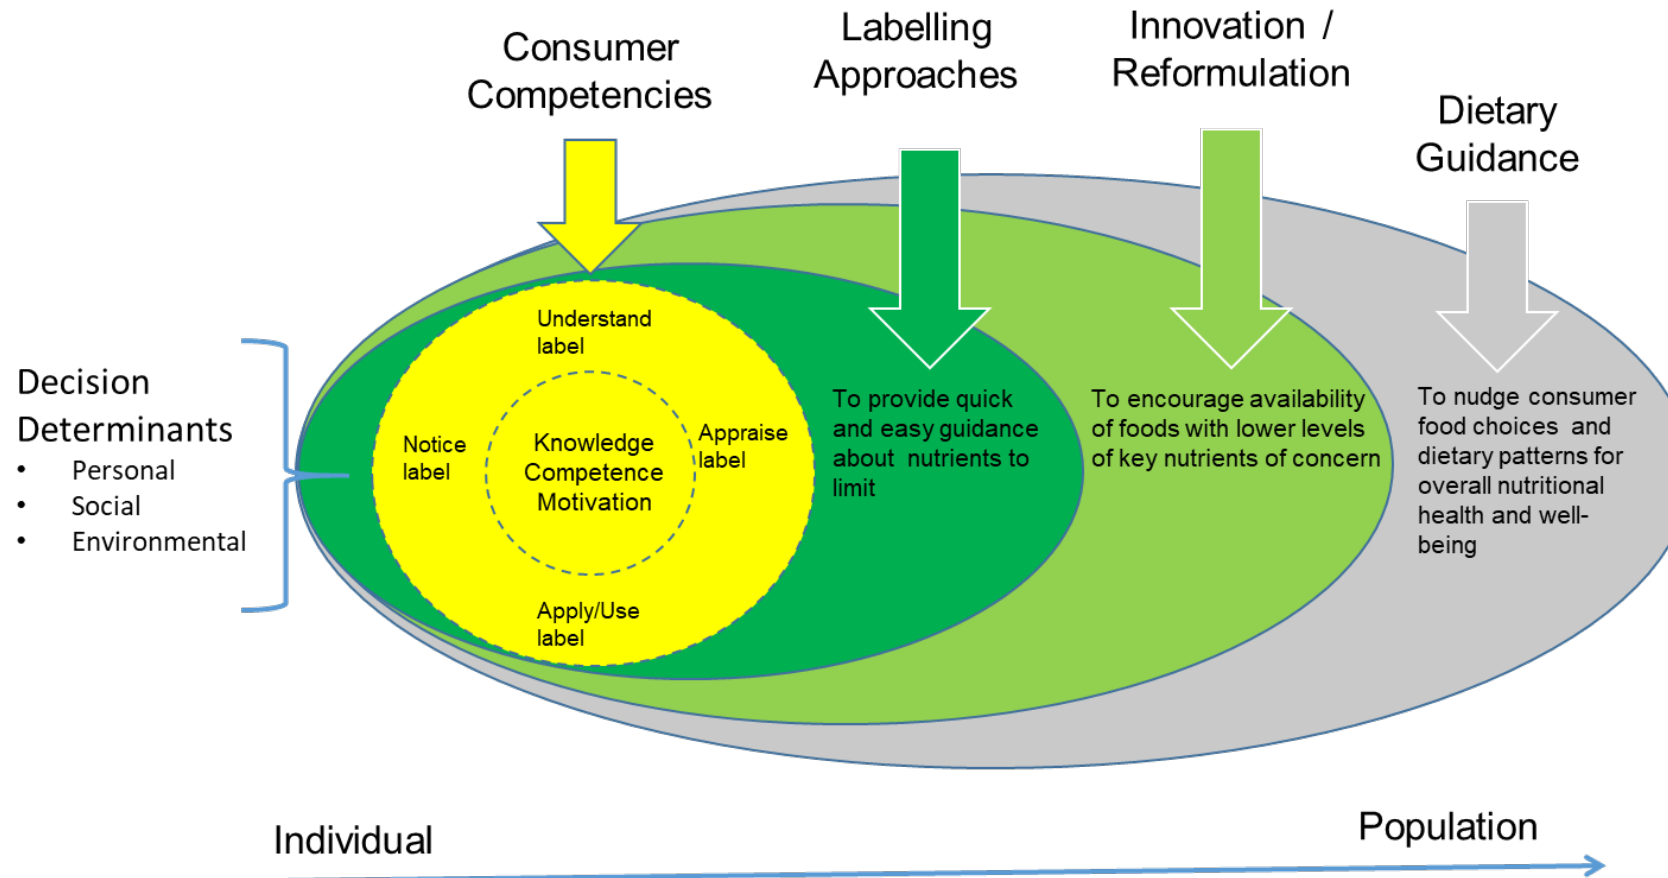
Consumer Competencies

Labelling Approaches

Innovation / Reformulation

Dietary Guidance

Decision Determinants
• Personal
• Social
• Environmental

Understand label

Notice label

Knowledge Competence Motivation

Appraise label

Apply/Use label

To provide quick and easy guidance about nutrients to limit

To encourage availability of foods with lower levels of key nutrients of concern

To nudge consumer food choices and dietary patterns for overall nutritional health and well-being

Individual

Population